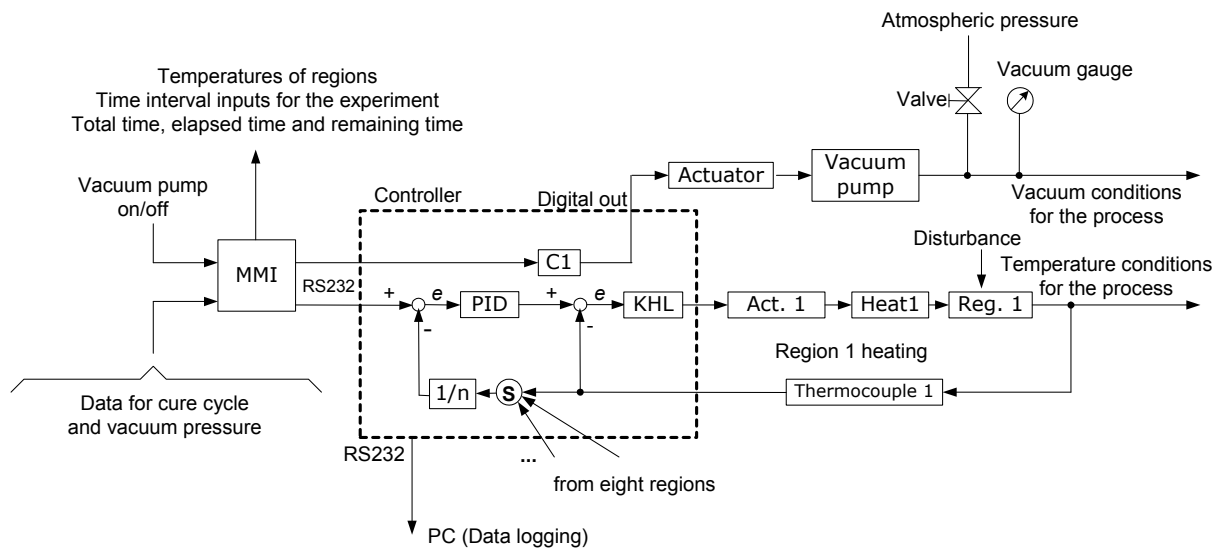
Atmospheric pressure

Temperatures of regions
Time interval inputs for the experiment
Total time, elapsed time and remaining time

Vacuum gauge

Valve

Vacuum pump on/off

Controller

Digital out

Actuator

Vacuum pump

Vacuum conditions for the process

MMI

RS232

C1

Disturbance

Temperature conditions for the process

+

e

PID

+

e

KHL

Act. 1

Heat1

Reg. 1

-

-

Region 1 heating

1/n

S

Thermocouple 1

Data for cure cycle and vacuum pressure

RS232

...

from eight regions

PC (Data logging)